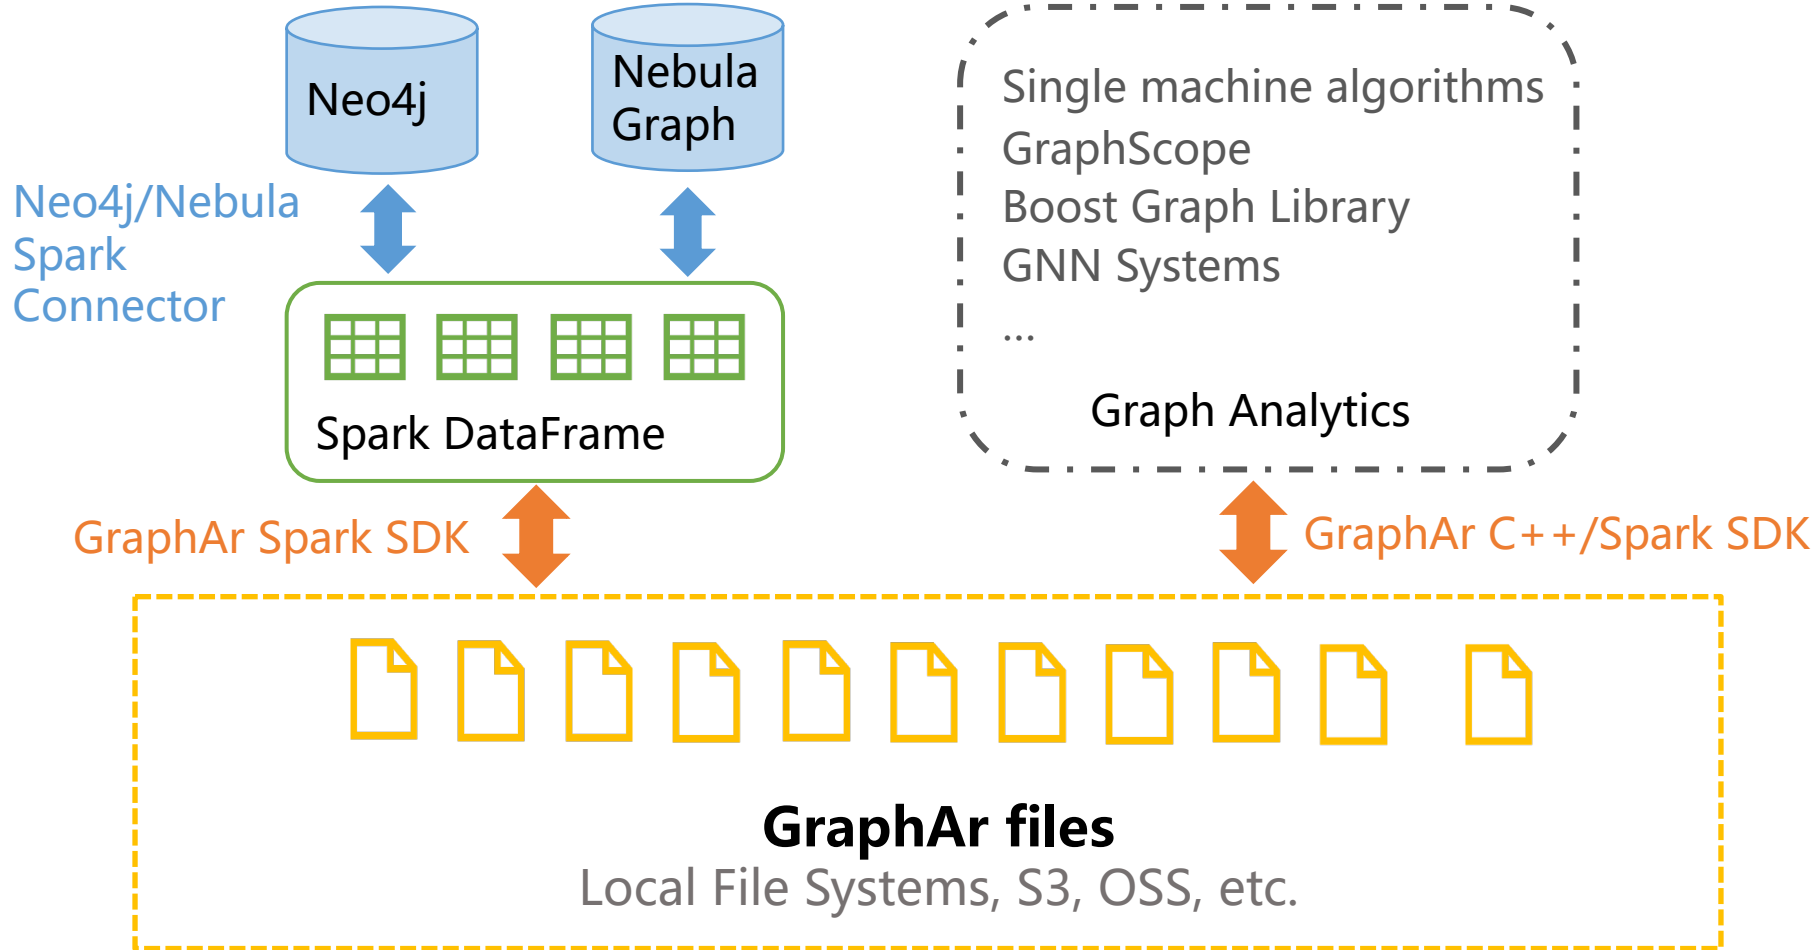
Neo4j

Nebula Graph

Neo4j/Nebula Spark Connector

Spark DataFrame

Single machine algorithms
GraphScope
Boost Graph Library
GNN Systems
...

Graph Analytics

GraphAr Spark SDK

GraphAr C++/Spark SDK

GraphAr files
Local File Systems, S3, OSS, etc.